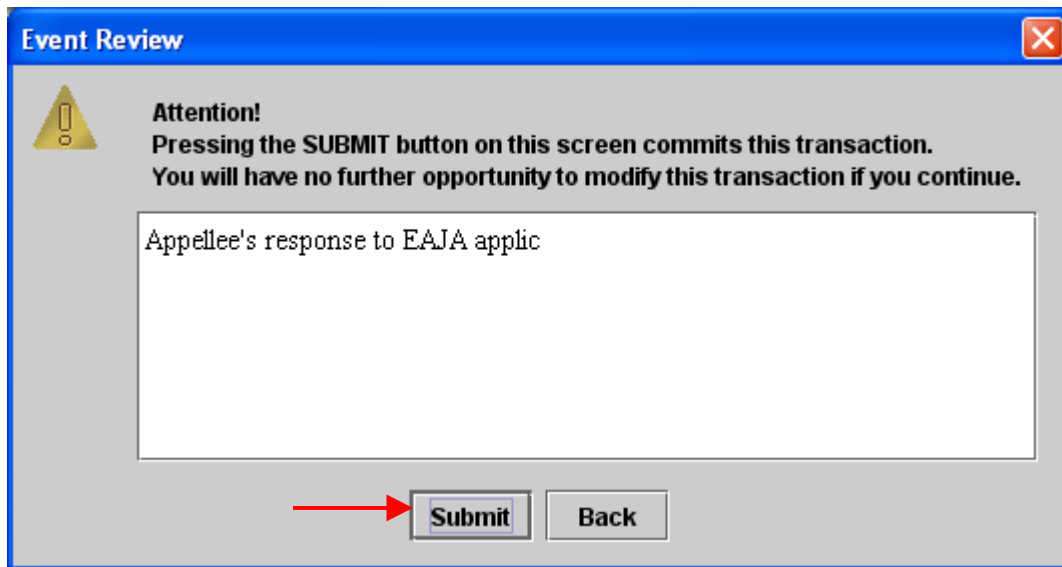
Event Review

Attention!
Pressing the SUBMIT button on this screen commits this transaction.
You will have no further opportunity to modify this transaction if you continue.

Appellee's response to EAJA applic

Submit
Back